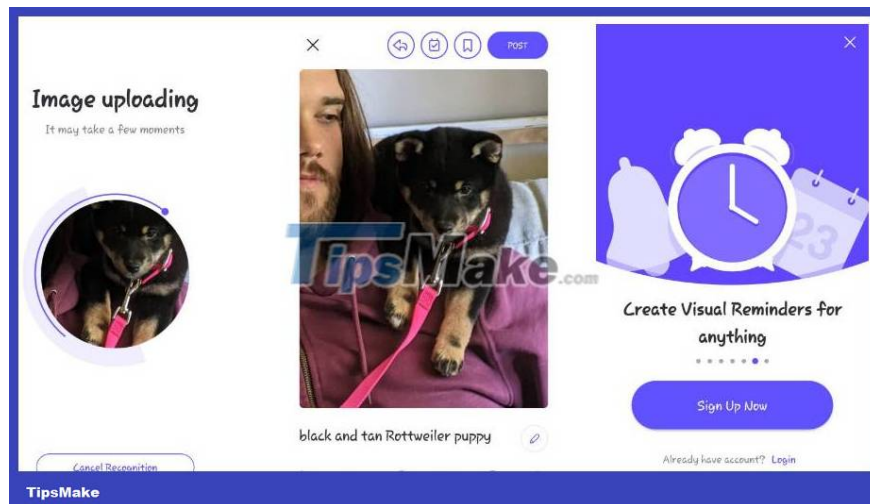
Image uploading

It may take a few moments

Cancel Recognition

POST

TipsMake.com

black and tan Rottweiler puppy

23

Create Visual Reminders for anything

Sign Up Now

Already have account? Login

TipsMake